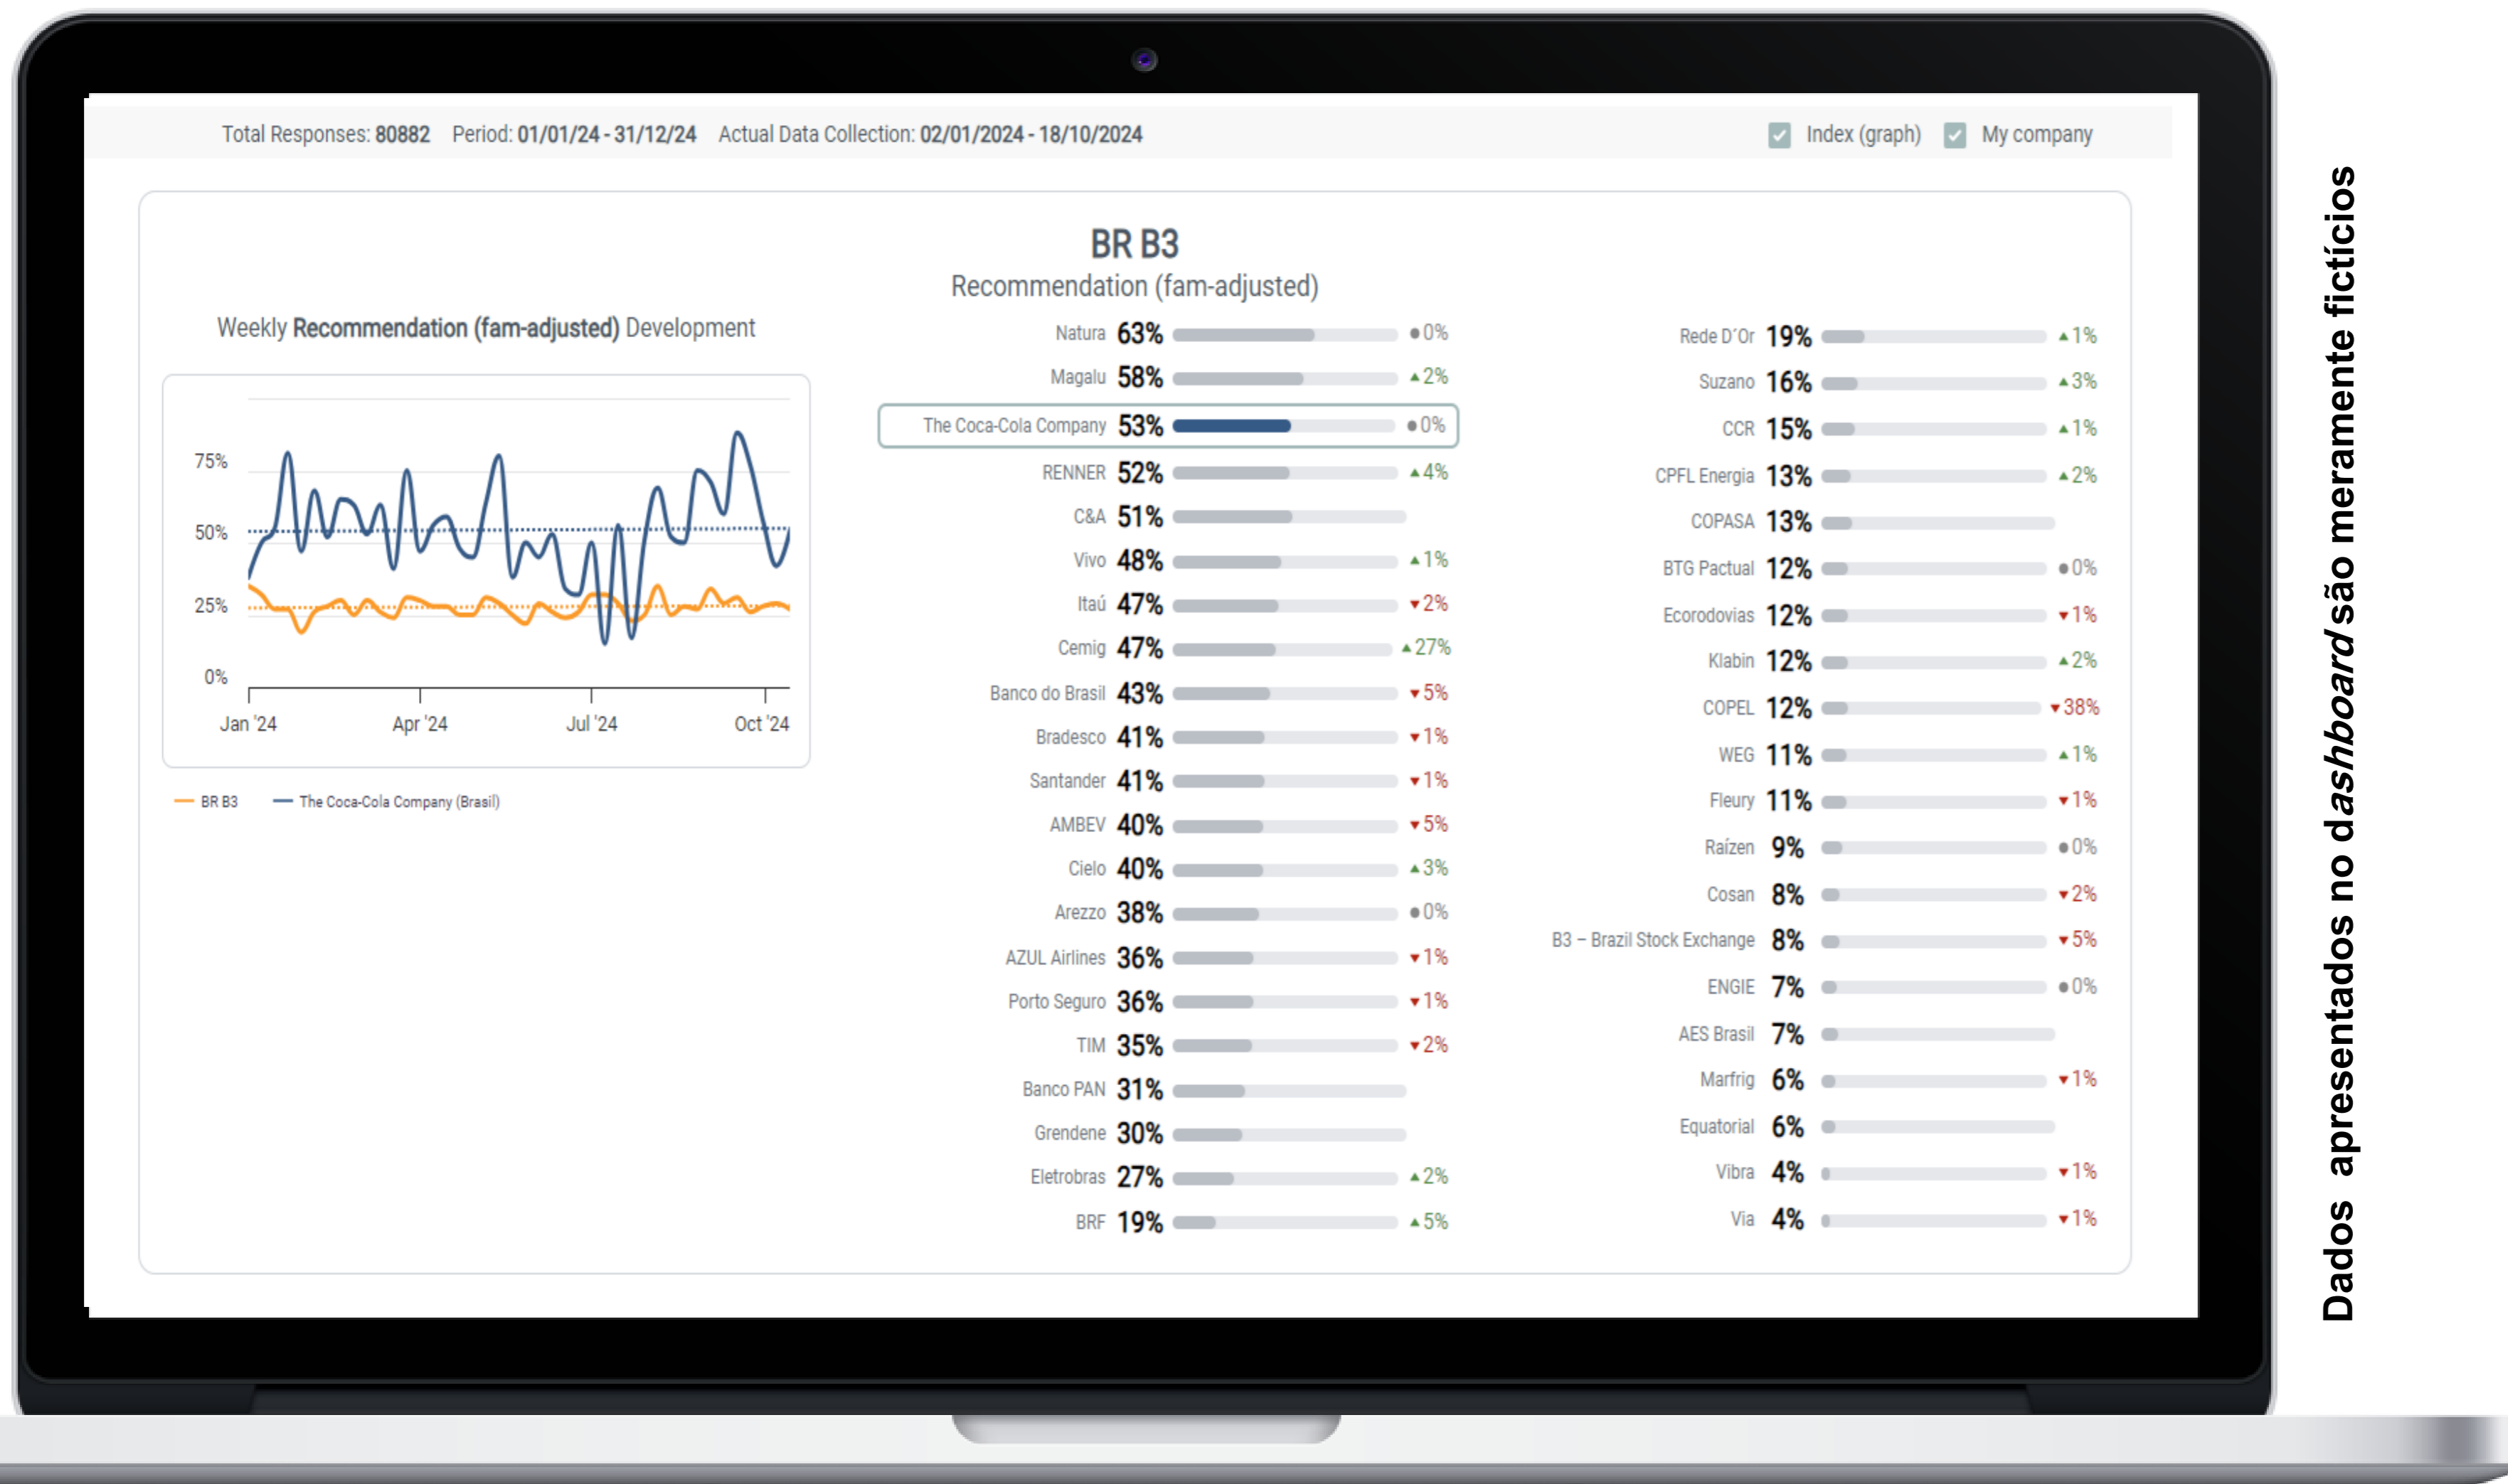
Total Responses: 80882 Period: 01/01/24 - 31/12/24 Actual Data Collection: 02/01/2024 - 18/10/2024

Index (graph) My company

BR B3
Recommendation (fam-adjusted)

Weekly Recommendation (fam-adjusted) Development

75%
50%
25%
0%
Jan '24 Apr '24 Jul '24 Oct '24

BR B3 The Coca-Cola Company (Brasil)

Natura 63% 0%
Magalu 58% ▲2%
The Coca-Cola Company 53% 0%
RENNER 52% ▲4%
C&A 51%
Vivo 48% ▲1%
Itaú 47% ▼2%
Cemig 47% ▲27%
Banco do Brasil 43% ▼5%
Bradesco 41% ▼1%
Santander 41% ▼1%
AMBEV 40% ▼5%
Cielo 40% ▲3%
Arezzo 38% 0%
AZUL Airlines 36% ▼1%
Porto Seguro 36% ▼1%
TIM 35% ▼2%
Banco PAN 31%
Grendene 30%
Eletrobras 27% ▲2%
BRF 19% ▲5%

Rede D'Or 19% ▲1%
Suzano 16% ▲3%
CCR 15% ▲1%
CPFL Energia 13% ▲2%
COPASA 13%
BTG Pactual 12% 0%
Ecorodovias 12% ▼1%
Klabin 12% ▲2%
COPEL 12% ▼38%
WEG 11% ▲1%
Fleury 11% ▼1%
Raízen 9% 0%
Cosan 8% ▼2%
B3 – Brazil Stock Exchange 8% ▼5%
ENGIE 7% 0%
AES Brasil 7%
Marfrig 6% ▼1%
Equatorial 6%
Vibra 4% ▼1%
Via 4% ▼1%

Dados apresentados no dashboard são meramente fictícios